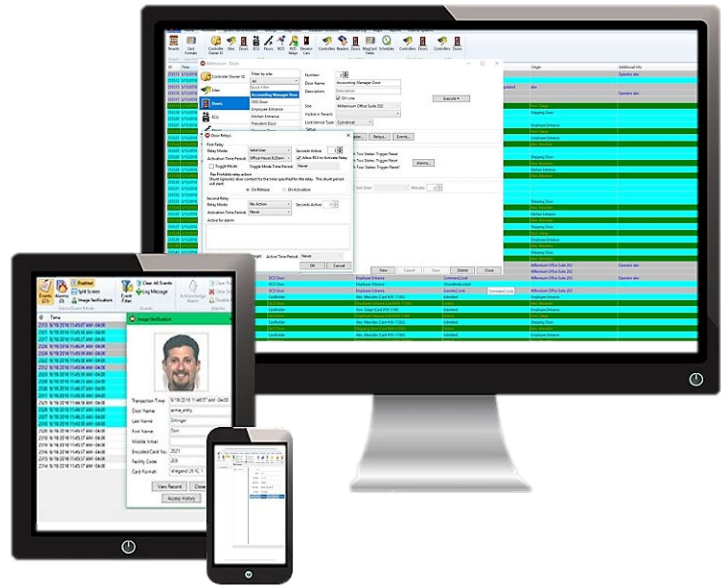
Controller Owner ID
Sites
Doors
ECU
Millennium - Doors
Filter by site
All
Quick Filter
Accounting Manager Door
Employee Entrance
Kitchen Entrance
President Door
Number
Door Name
Accounting Manager Door
Description
On Line
Site
Millennium Office Suite 202
Lock Interval Type
Door Relays
First Relay
Relay Mode
Activation Time Period
Toggle Mode
Toggle Mode Time Period
Never
Seconds Active
Allow REX to Activate Relay
On Release
On Activation
Second Relay
Relay Mode
No Action
Activation Time Period
Never
Seconds Active
Active Time Period
Never
OK
Cancel
Relays
Events
Execute
New
Cancel
Save
Delete
Close
Additional Info
Operator abc
Shipping Door
Kitchen Entrance
Employee Entrance
Millennium Office Suite 202
Event Filter
Clear All Events
Log Message
Image Verification
Time
9/19/2016 11:45:37 AM -04:00
Transaction Time
9/19/2016 11:45:37 AM -04:00
Door Name
Last Name
First Name
Middle Initial
Encoded Card No
Facility Code
Card Format
View Record
Close
Access History